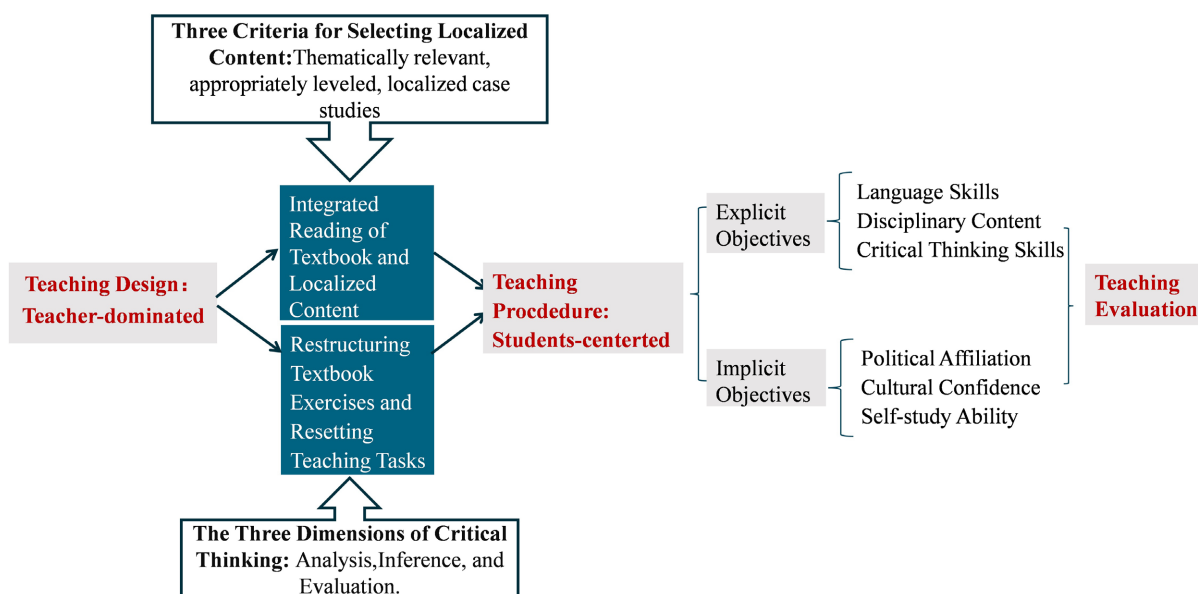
Three Criteria for Selecting Localized Content:Thematically relevant, appropriately leveled, localized case studies

Teaching Design：Teacher-dominated

Integrated Reading of Textbook and Localized Content

Restructuring Textbook Exercises and Resetting Teaching Tasks

The Three Dimensions of Critical Thinking: Analysis,Inference, and Evaluation.

Teaching Procdedure: Students-centerted

Explicit Objectives

Language Skills
Disciplinary Content
Critical Thinking Skills

Implicit Objectives

Political Affiliation
Cultural Confidence
Self-study Ability

Teaching Evaluation